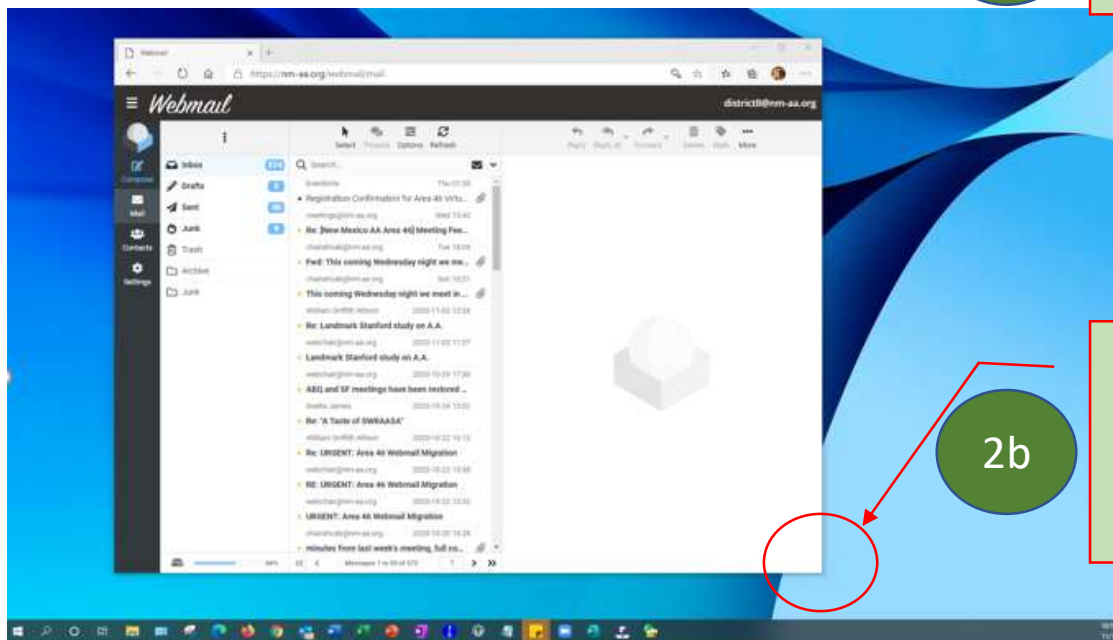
Webmail
https://nm-aa.org/webmail/mail

Webmail
district8@nm-aa.org

Compose
Mail
Contacts
Settings

Inbox 324
Drafts
Sent
Junk
Trash
Archive
Junk

Select Threads Options Refresh
Reply Reply all Forward Delete Mark More

Search...

Eventbrite Thu 01:30
Registration Confirmation for Area 46 Virtu...
meetings@nm-aa.org Wed 13:42
Re: [New Mexico AA Area 46] Meeting Fee...
chairaltcab@nm-aa.org Tue 18:04
Fwd: This coming Wednesday night we me...
chairaltcab@nm-aa.org Sun 10:21
This coming Wednesday night we meet in ...
William Griffith Wilson 2020-11-02 12:28
Re: Landmark Stanford study on A.A.
webchair@nm-aa.org 2020-11-02 11:27
Landmark Stanford study on A.A.
webchair@nm-aa.org 2020-10-29 17:30
ABQ and SF meetings have been restored ...
Quetta, James 2020-10-24 13:02
Re: "A Taste of SWRAASA"
William Griffith Wilson 2020-10-22 16:13
Re: URGENT: Area 46 Webmail Migration
webchair@nm-aa.org 2020-10-22 15:58
RE: URGENT: Area 46 Webmail Migration
webchair@nm-aa.org 2020-10-22 15:02
URGENT: Area 46 Webmail Migration
chairaltcab@nm-aa.org 2020-10-20 16:28
minutes from last week's meeting, full co...

Messages 1 to 50 of 573

2b